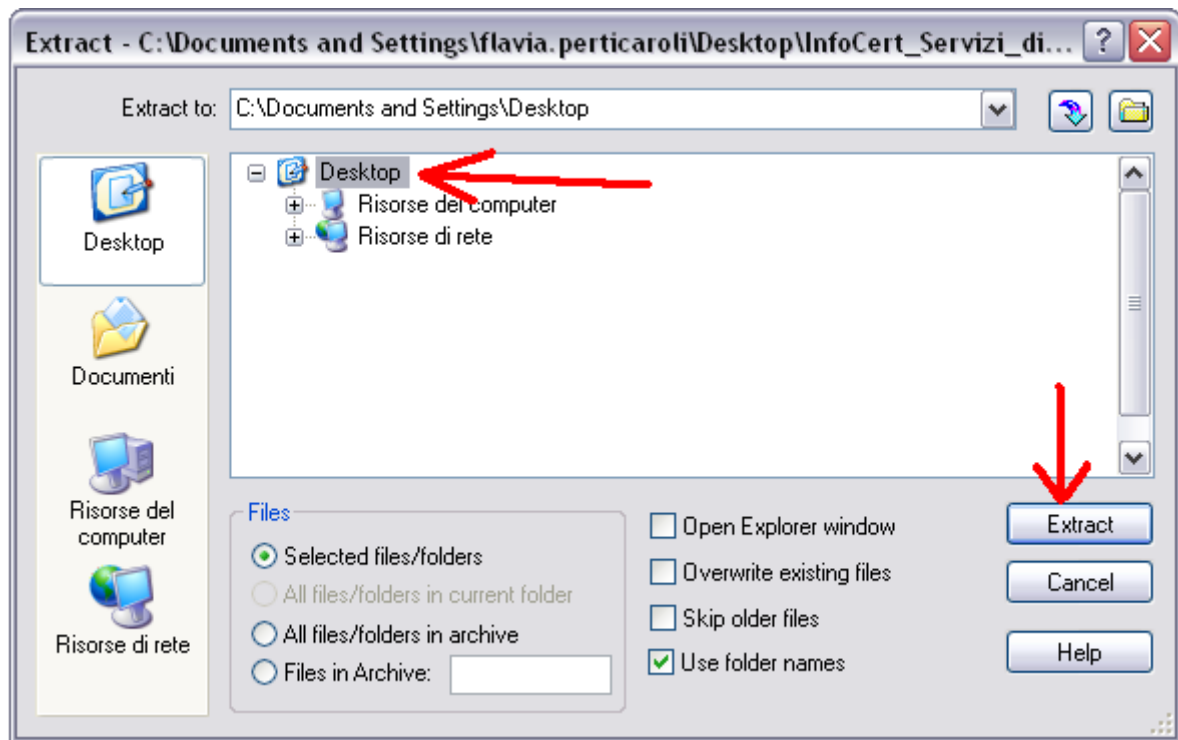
Extract - C:\Documents and Settings\flavia.perticaroli\Desktop\InfoCert_Servizi_di...

Extract to: C:\Documents and Settings\Desktop

Desktop

Documenti

Risorse del computer

Risorse di rete

Desktop
Risorse del computer
Risorse di rete

Files
Selected files/folders
All files/folders in current folder
All files/folders in archive
Files in Archive:

Open Explorer window
Overwrite existing files
Skip older files
Use folder names

Extract
Cancel
Help